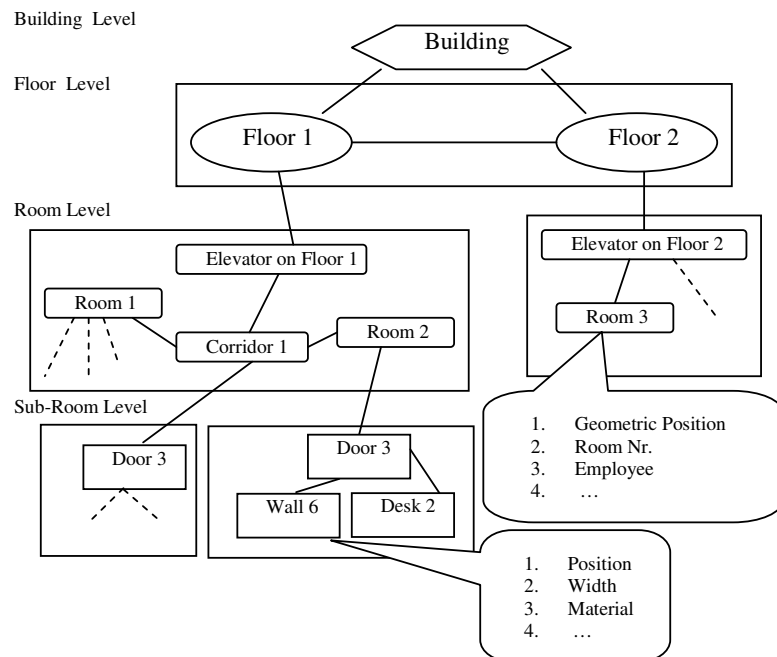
Building Level

Building

Floor Level

Floor 1

Floor 2

Room Level

Elevator on Floor 1

Room 1

Corridor 1

Room 2

Elevator on Floor 2

Room 3

Sub-Room Level

Door 3

Door 3

Wall 6

Desk 2

1. Geometric Position
2. Room Nr.
3. Employee
4. …

1. Position
2. Width
3. Material
4. …